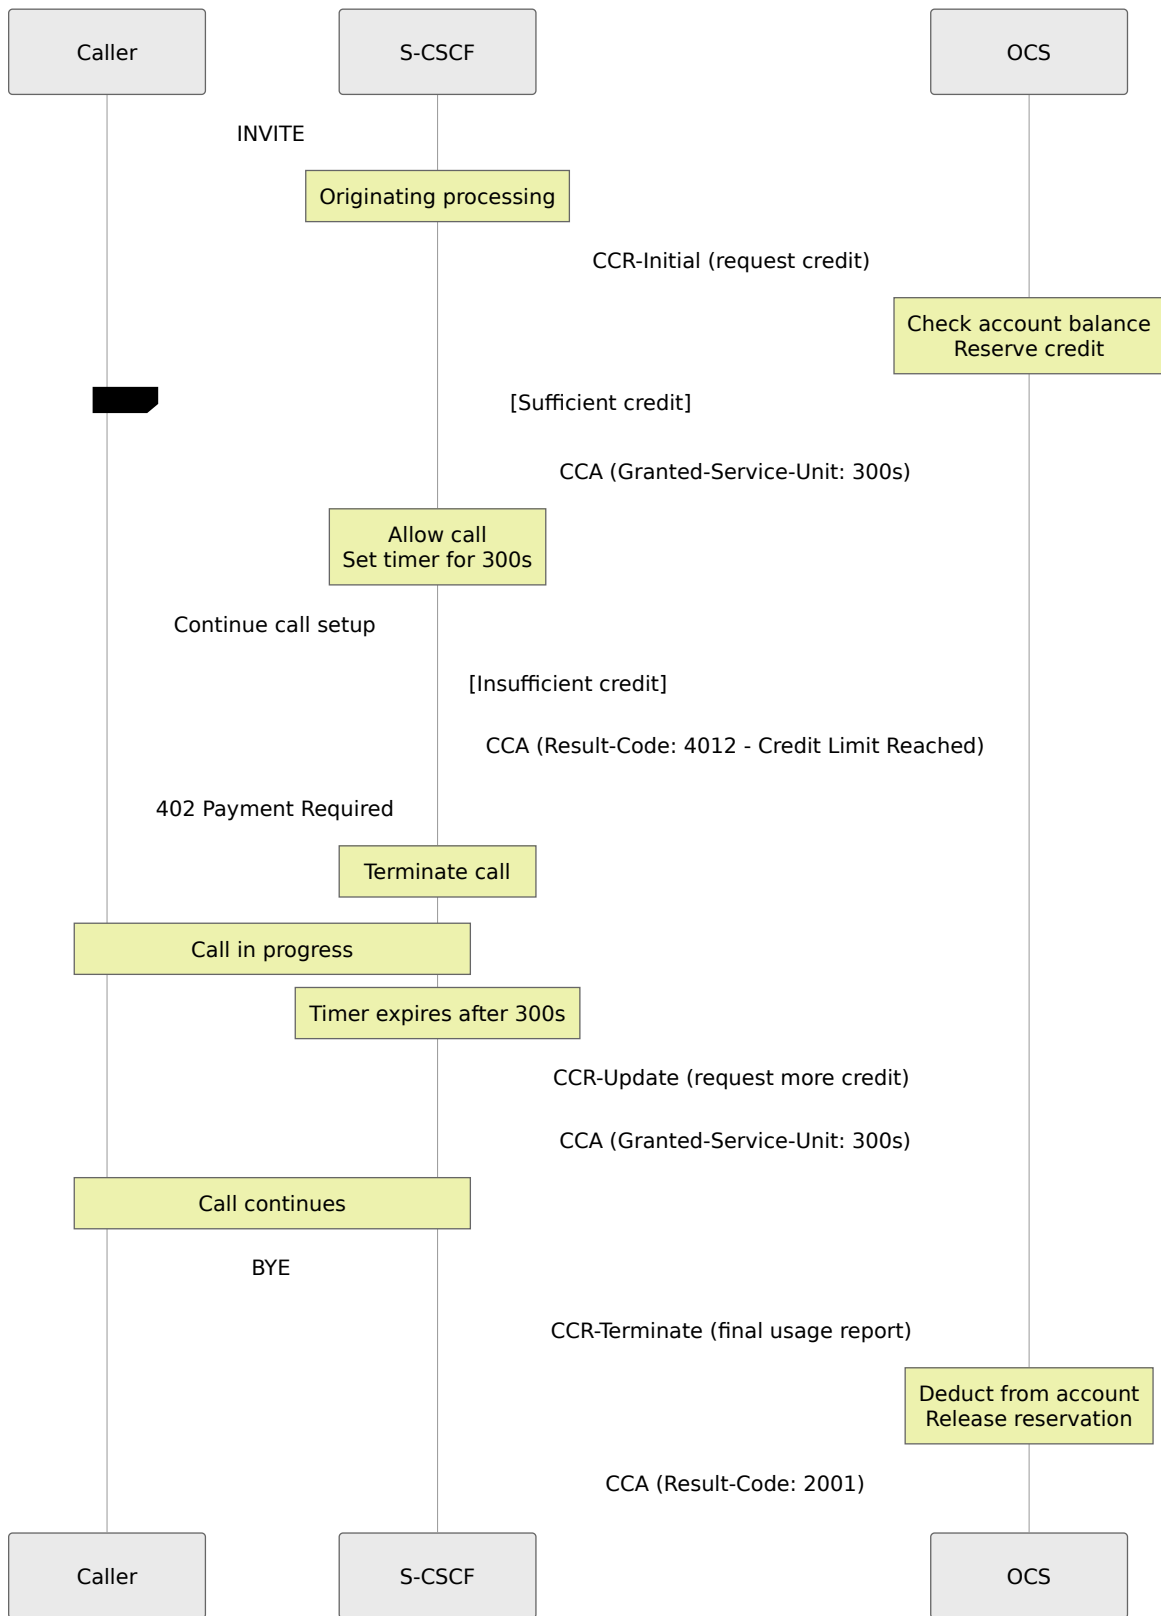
Caller

S-CSCF

OCS

INVITE

Originating processing

CCR-Initial (request credit)

Check account balance
Reserve credit

[Sufficient credit]

CCA (Granted-Service-Unit: 300s)

Allow call
Set timer for 300s

Continue call setup

[Insufficient credit]

CCA (Result-Code: 4012 - Credit Limit Reached)

402 Payment Required

Terminate call

Call in progress

Timer expires after 300s

CCR-Update (request more credit)

CCA (Granted-Service-Unit: 300s)

Call continues

BYE

CCR-Terminate (final usage report)

Deduct from account
Release reservation

CCA (Result-Code: 2001)

Caller

S-CSCF

OCS